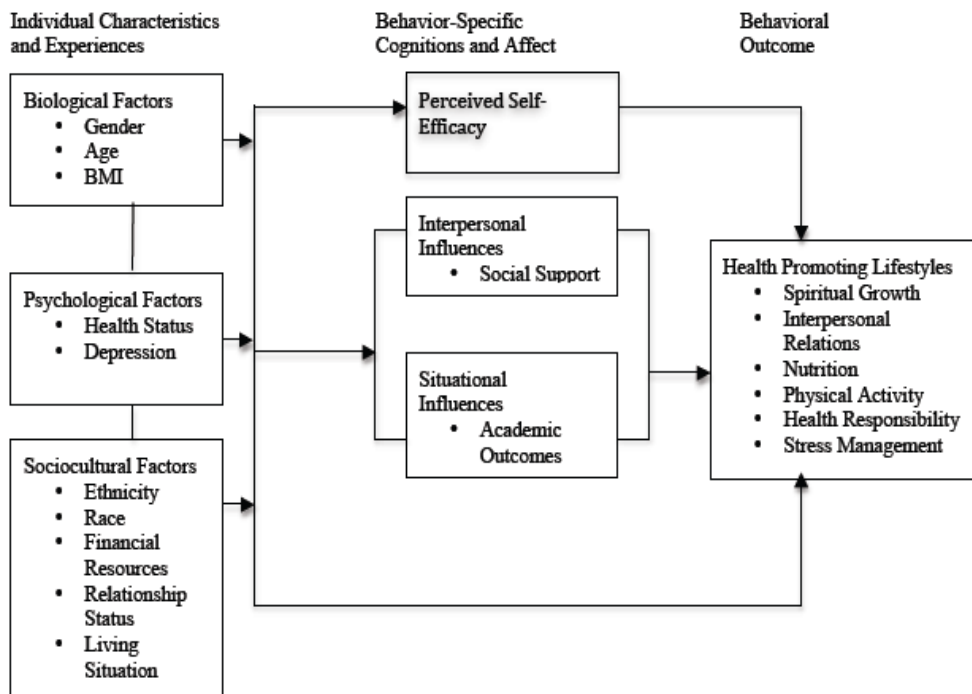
Individual Characteristics and Experiences

Behavior-Specific Cognitions and Affect

Behavioral Outcome

Biological Factors
- Gender
- Age
- BMI

Psychological Factors
- Health Status
- Depression

Sociocultural Factors
- Ethnicity
- Race
- Financial Resources
- Relationship Status
- Living Situation

Perceived Self-Efficacy

Interpersonal Influences
- Social Support

Situational Influences
- Academic Outcomes

Health Promoting Lifestyles
- Spiritual Growth
- Interpersonal Relations
- Nutrition
- Physical Activity
- Health Responsibility
- Stress Management